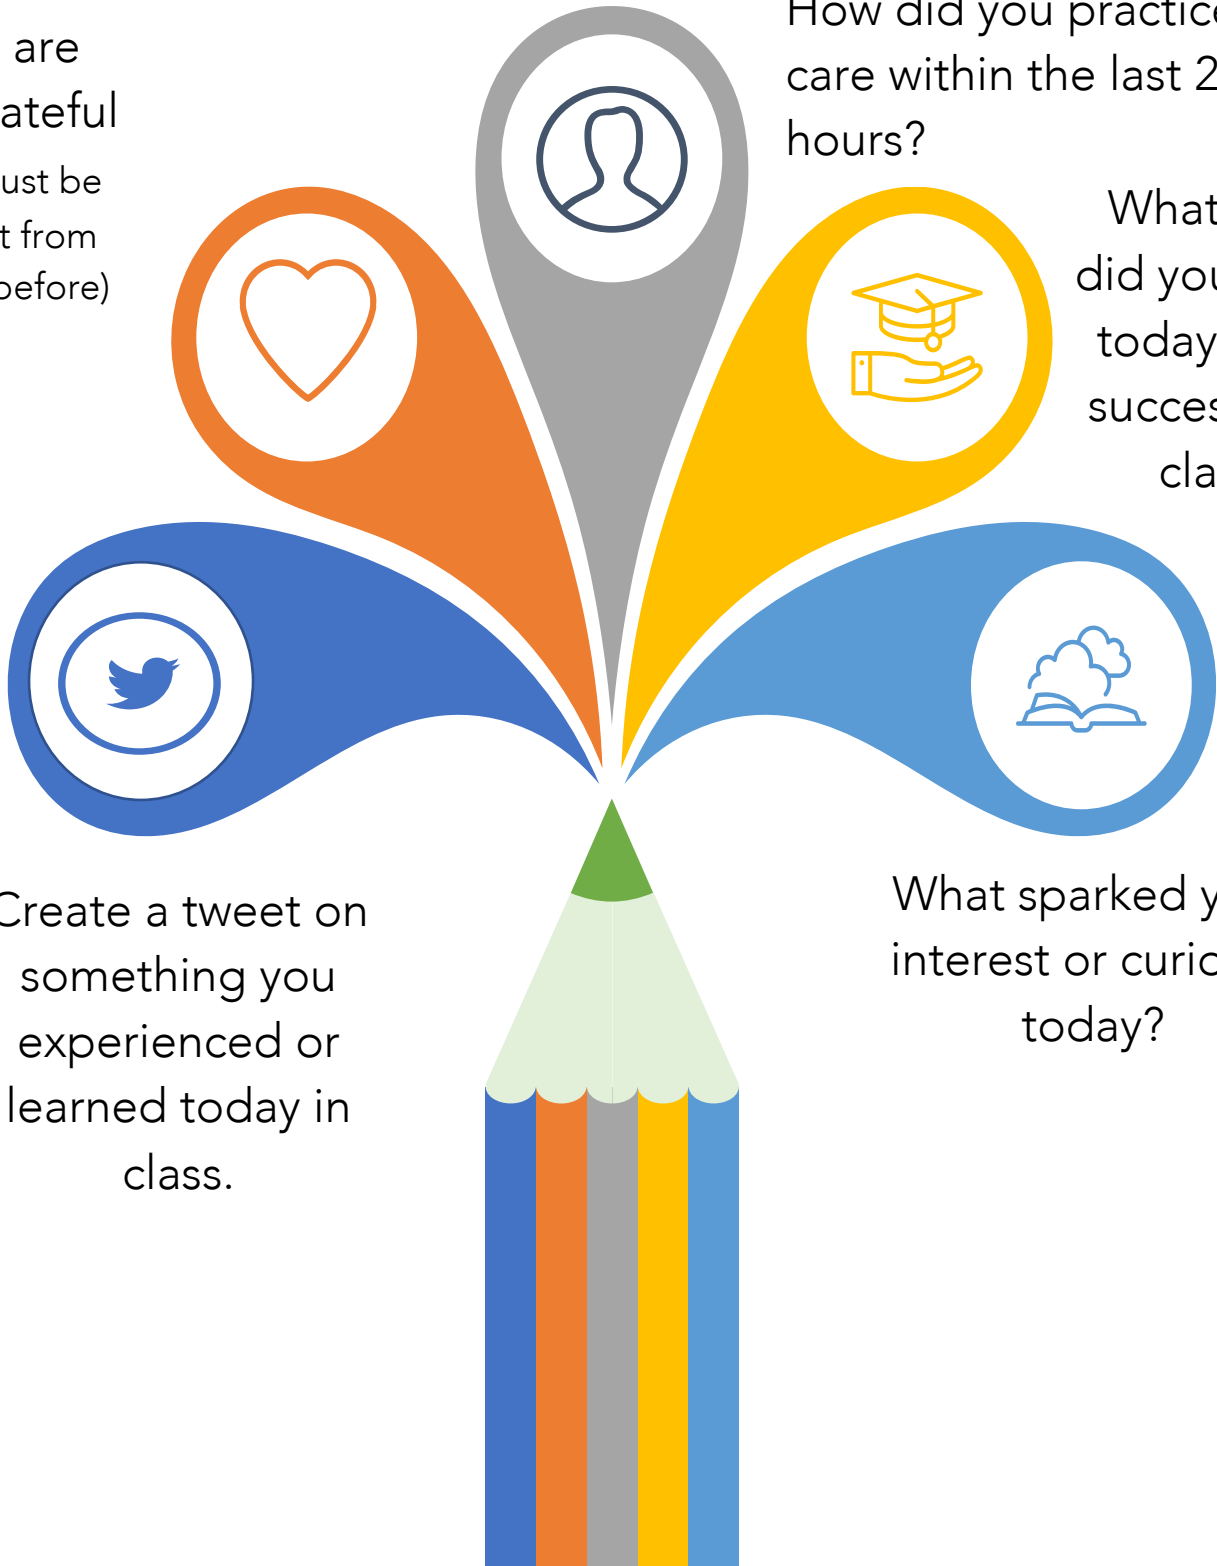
are
ateful
ust be
t from
before)

How did you practic
care within the last 2
hours?

What
did you
today
succes
cla

Create a tweet on something you experienced or learned today in class.

What sparked y
interest or curic
today?